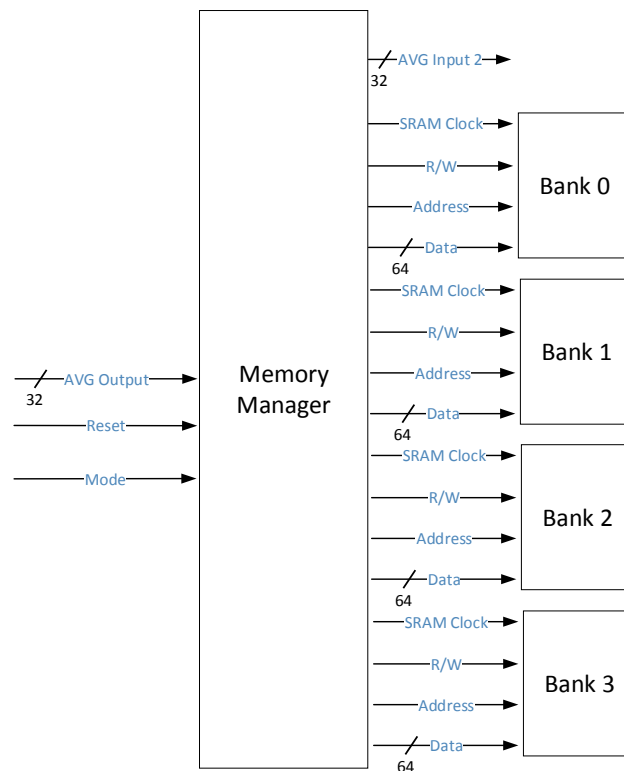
AVG Output
32
Reset
Mode
Memory Manager
AVG Input 2
32
SRAM Clock
R/W
Address
Data
64
Bank 0
SRAM Clock
R/W
Address
Data
64
Bank 1
SRAM Clock
R/W
Address
Data
64
Bank 2
SRAM Clock
R/W
Address
Data
64
Bank 3